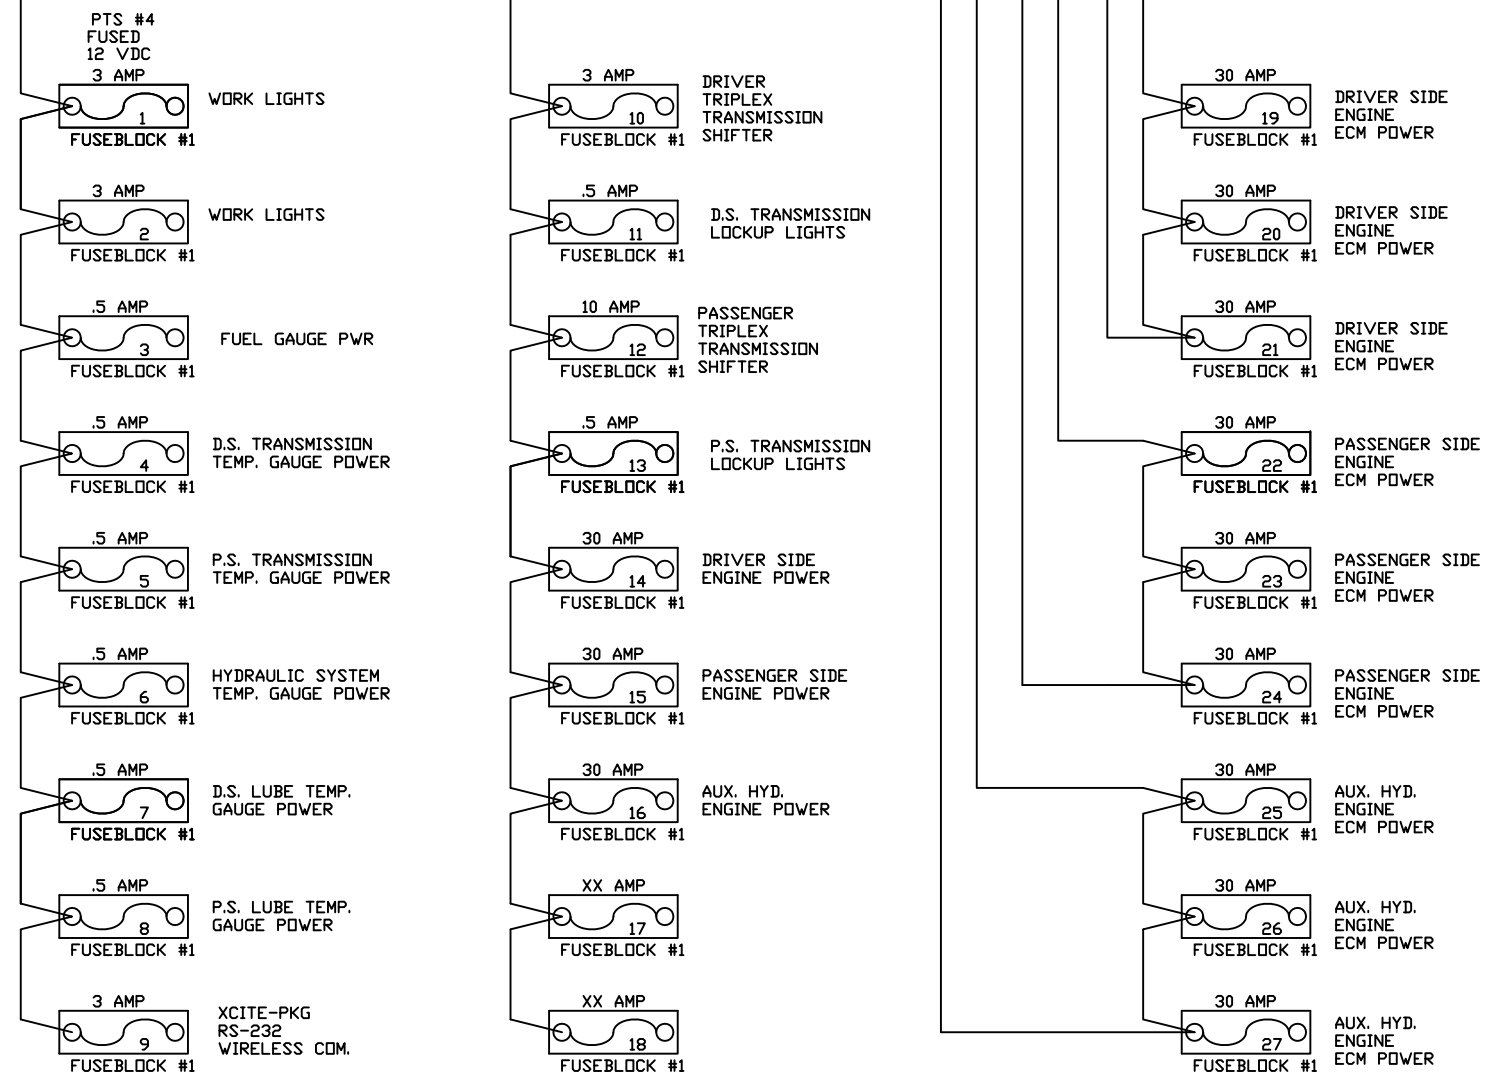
PTS #4
FUSED
12 VDC

3 AMP
1
FUSEBLOCK #1
WORK LIGHTS

3 AMP
2
FUSEBLOCK #1
WORK LIGHTS

.5 AMP
3
FUSEBLOCK #1
FUEL GAUGE PWR

.5 AMP
4
FUSEBLOCK #1
D.S. TRANSMISSION TEMP. GAUGE POWER

.5 AMP
5
FUSEBLOCK #1
P.S. TRANSMISSION TEMP. GAUGE POWER

.5 AMP
6
FUSEBLOCK #1
HYDRAULIC SYSTEM TEMP. GAUGE POWER

.5 AMP
7
FUSEBLOCK #1
D.S. LUBE TEMP. GAUGE POWER

.5 AMP
8
FUSEBLOCK #1
P.S. LUBE TEMP. GAUGE POWER

3 AMP
9
FUSEBLOCK #1
XCITE-PKG RS-232 WIRELESS COM.

3 AMP
10
FUSEBLOCK #1
DRIVER TRIPLEX TRANSMISSION SHIFTER

.5 AMP
11
FUSEBLOCK #1
D.S. TRANSMISSION LOCKUP LIGHTS

10 AMP
12
FUSEBLOCK #1
PASSENGER TRIPLEX TRANSMISSION SHIFTER

.5 AMP
13
FUSEBLOCK #1
P.S. TRANSMISSION LOCKUP LIGHTS

30 AMP
14
FUSEBLOCK #1
DRIVER SIDE ENGINE POWER

30 AMP
15
FUSEBLOCK #1
PASSENGER SIDE ENGINE POWER

30 AMP
16
FUSEBLOCK #1
AUX. HYD. ENGINE POWER

XX AMP
17
FUSEBLOCK #1

XX AMP
18
FUSEBLOCK #1

30 AMP
19
FUSEBLOCK #1
DRIVER SIDE ENGINE ECM POWER

30 AMP
20
FUSEBLOCK #1
DRIVER SIDE ENGINE ECM POWER

30 AMP
21
FUSEBLOCK #1
DRIVER SIDE ENGINE ECM POWER

30 AMP
22
FUSEBLOCK #1
PASSENGER SIDE ENGINE ECM POWER

30 AMP
23
FUSEBLOCK #1
PASSENGER SIDE ENGINE ECM POWER

30 AMP
24
FUSEBLOCK #1
PASSENGER SIDE ENGINE ECM POWER

30 AMP
25
FUSEBLOCK #1
AUX. HYD. ENGINE ECM POWER

30 AMP
26
FUSEBLOCK #1
AUX. HYD. ENGINE ECM POWER

30 AMP
27
FUSEBLOCK #1
AUX. HYD. ENGINE ECM POWER